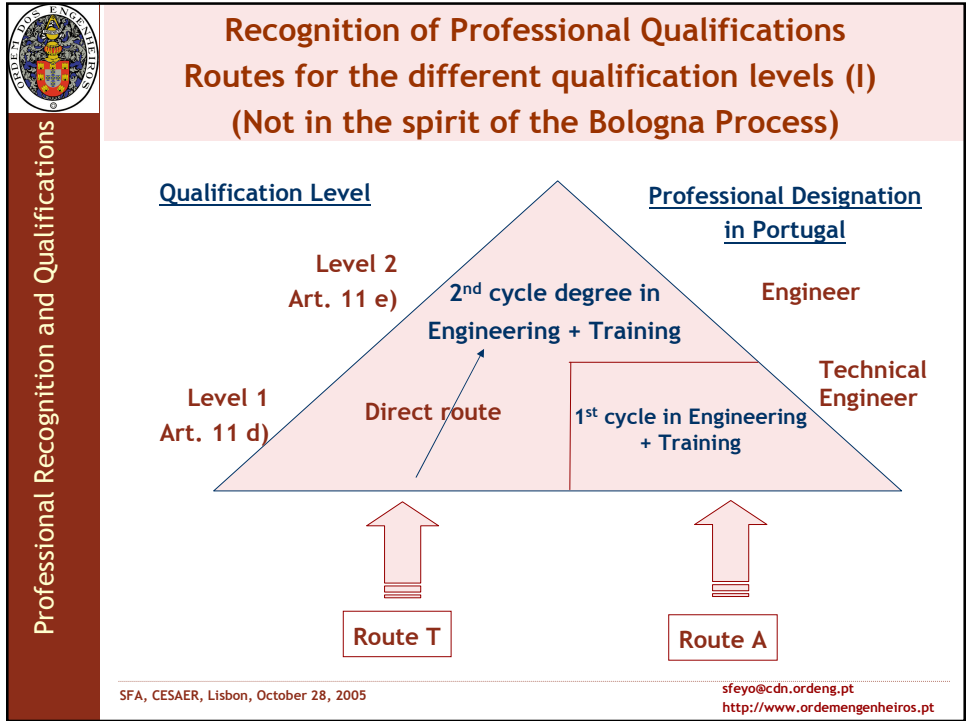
ORDEM DOS ENGENHEIROS

Recognition of Professional Qualifications
Routes for the different qualification levels (I)
(Not in the spirit of the Bologna Process)

Professional Recognition and Qualifications

Qualification Level

Professional Designation in Portugal

Level 2
Art. 11 e)

$2^{nd}$ cycle degree in Engineering + Training

Engineer

Technical Engineer

Level 1
Art. 11 d)

Direct route

$1^{st}$ cycle in Engineering + Training

Route T

Route A

SFA, CESAER, Lisbon, October 28, 2005

sfeyo@cdn.ordeng.pt
http://www.ordemengenheiros.pt